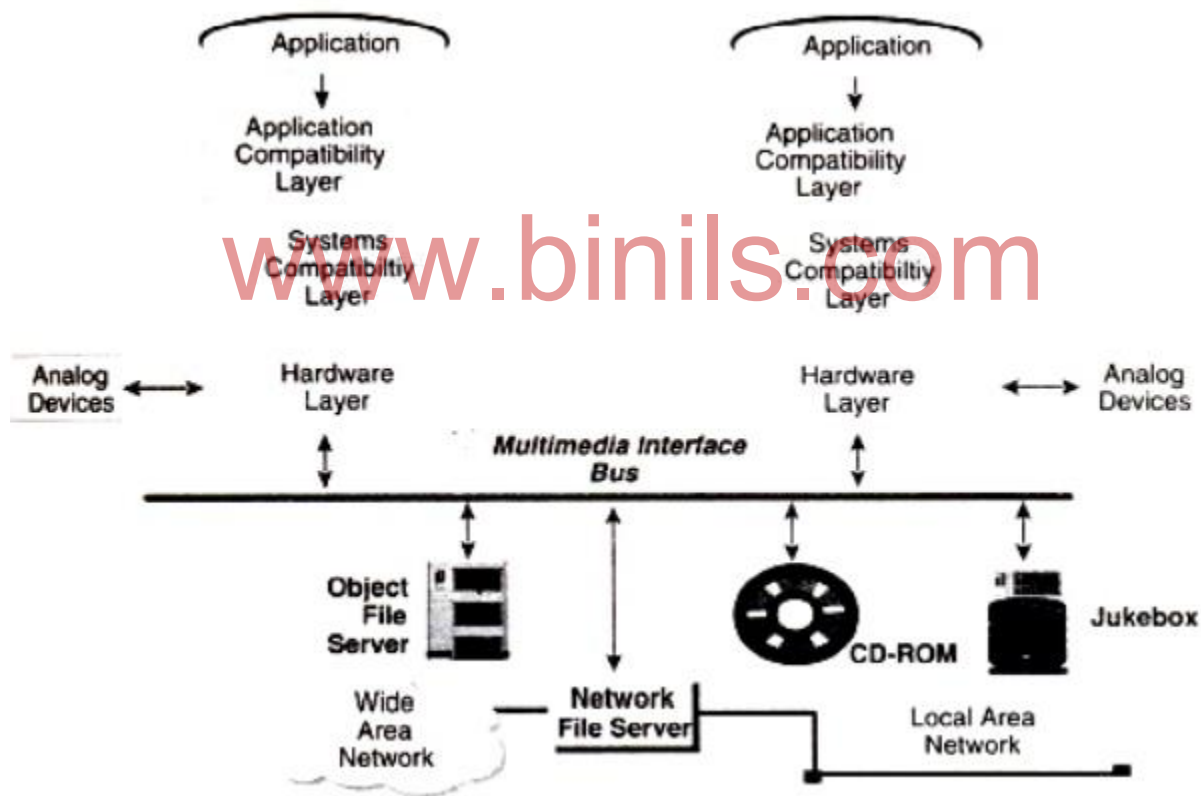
Application

Application Compatibility Layer

Systems Compatibiltiy Layer

Application

Application Compatibility Layer

Systems Compatibiltiy Layer

www.binils.com

Analog Devices

Hardware Layer

Hardware Layer

Analog Devices

Multimedia Interface Bus

Object File Server

CD-ROM

Jukebox

Wide Area Network

Network File Server

Local Area Network